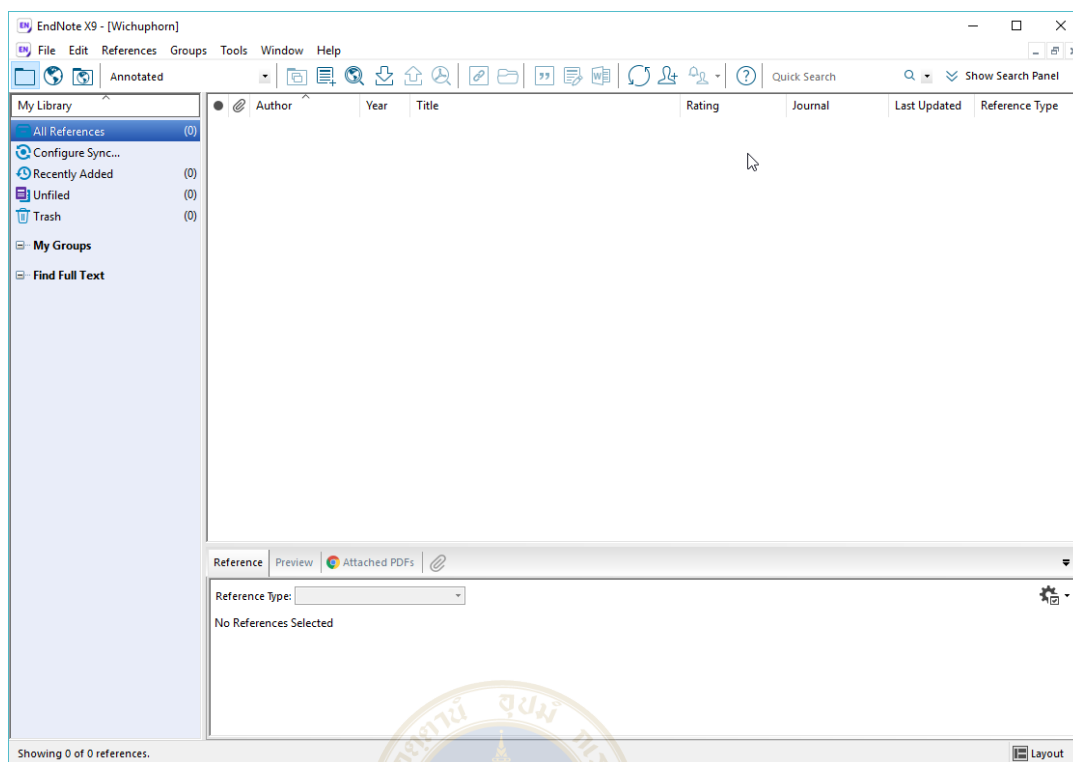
EndNote X9 - [Wichuphorn]

File Edit References Groups Tools Window Help

Annotated

Quick Search

Show Search Panel

My Library

All References (0)
Configure Sync...
Recently Added (0)
Unfiled (0)
Trash (0)

My Groups

Find Full Text

| Author | Year | Title | Rating | Journal | Last Updated | Reference Type |
|---|---|---|---|---|---|---|

Reference Preview Attached PDFs

Reference Type:

No References Selected

Showing 0 of 0 references.

Layout